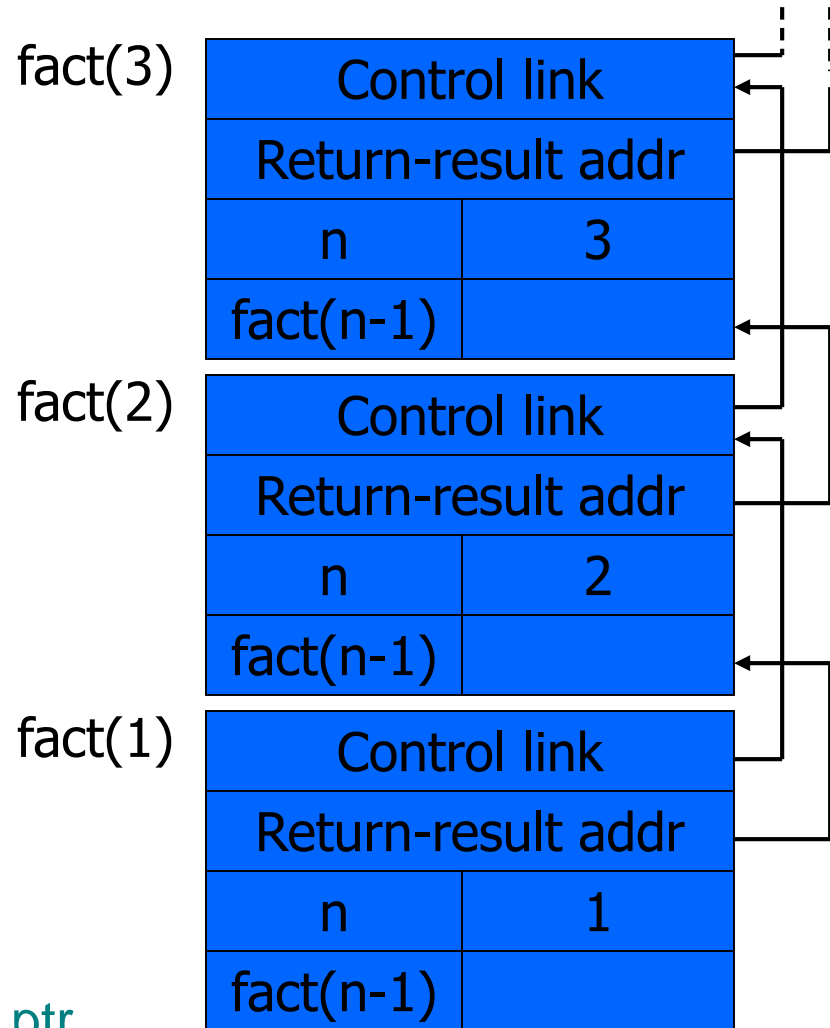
fact(3)

| Control link | |
|---|---|
| Return-result addr | |
| n | 3 |
| fact(n-1) | |

fact(2)

| Control link | |
|---|---|
| Return-result addr | |
| n | 2 |
| fact(n-1) | |

fact(1)

| Control link | |
|---|---|
| Return-result addr | |
| n | 1 |
| fact(n-1) | |

ptr